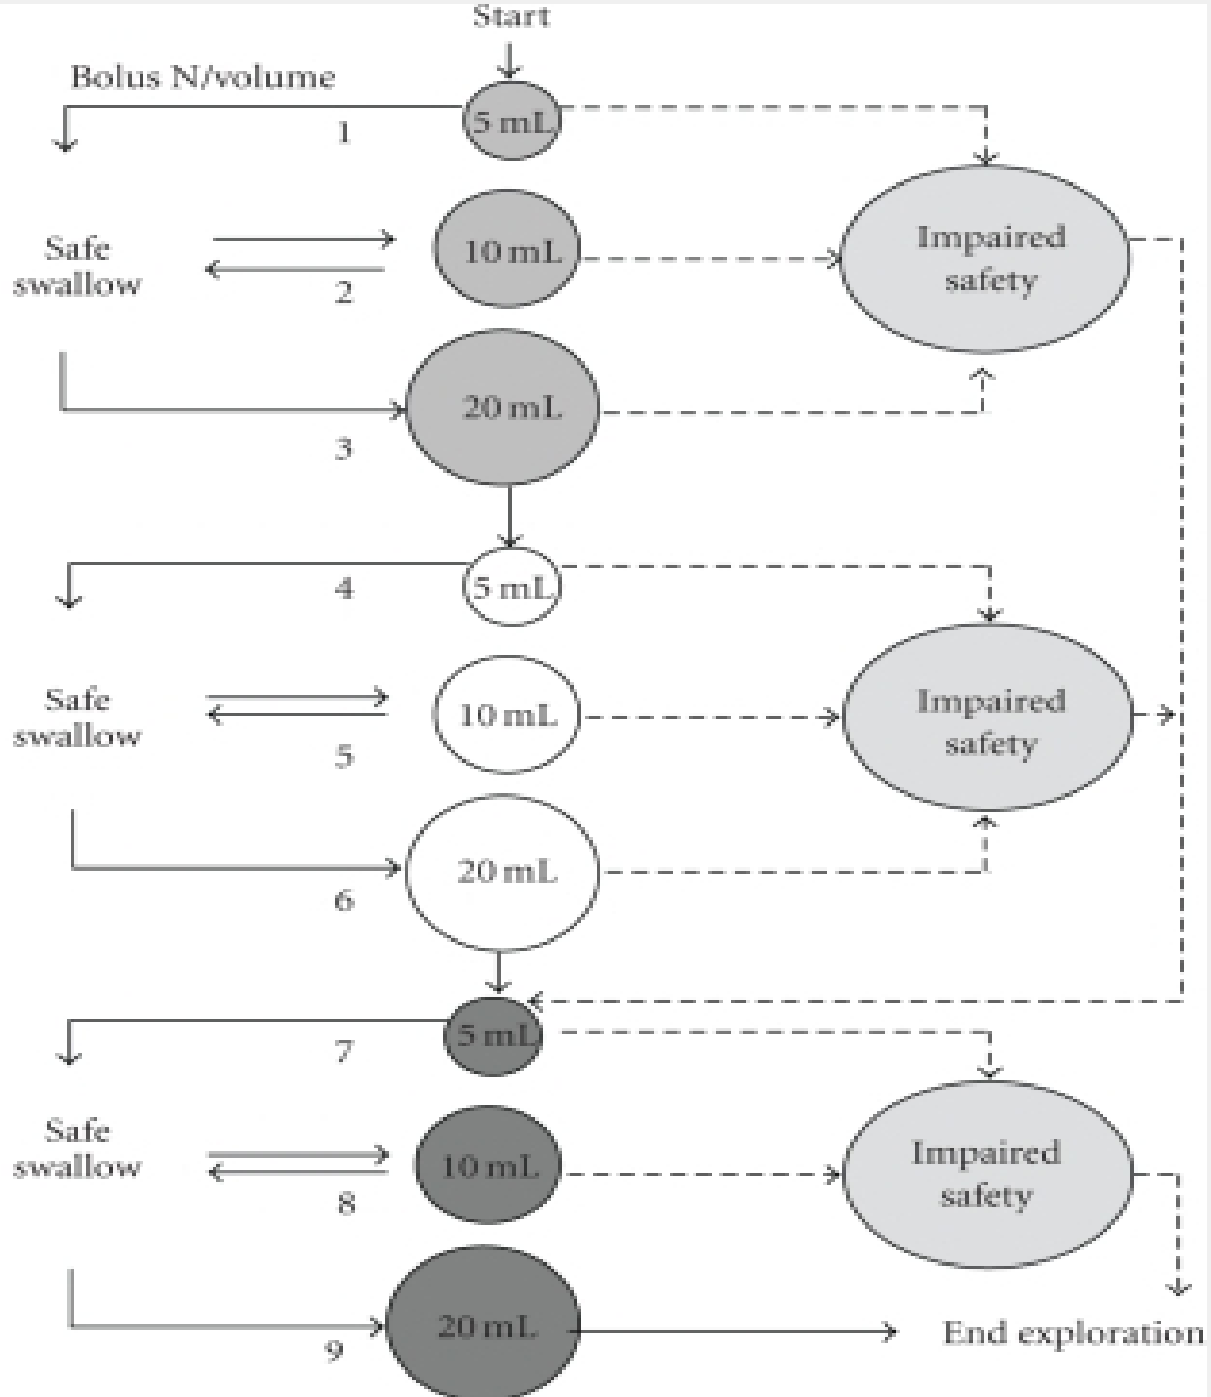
Start

Bolus N/volume

1 5 mL

Safe swallow

2 10 mL

Impaired safety

3 20 mL

4 5 mL

Safe swallow

5 10 mL

Impaired safety

6 20 mL

7 5 mL

Safe swallow

8 10 mL

Impaired safety

9 20 mL

End exploration